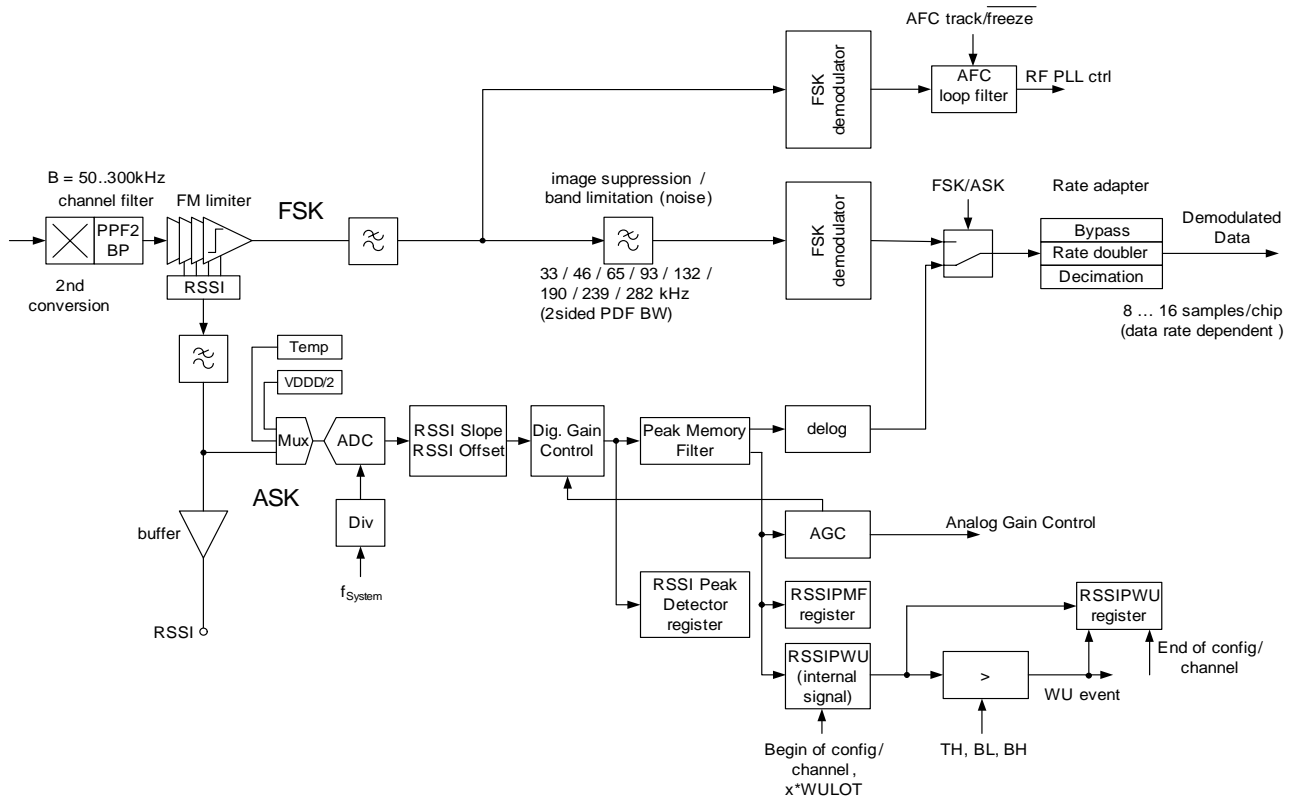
AFC track/$\overline{\text{freeze}}$

FSK demodulator

AFC loop filter

RF PLL ctrl

B = 50..300kHz

channel filter

FM limiter

FSK

image suppression / band limitation (noise)

FSK demodulator

FSK/ASK

Rate adapter

PPF2 BP

Bypass

Rate doubler

Decimation

Demodulated Data

2nd conversion

RSSI

33 / 46 / 65 / 93 / 132 / 190 / 239 / 282 kHz (2sided PDF BW)

8 … 16 samples/chip (data rate dependent )

Temp

VDDD/2

Mux

ADC

RSSI Slope RSSI Offset

Dig. Gain Control

Peak Memory Filter

delog

ASK

Div

AGC

Analog Gain Control

buffer

$f_{System}$

RSSI Peak Detector register

RSSIPMF register

RSSIPWU register

RSSI

RSSIPWU (internal signal)

>

End of config/ channel

WU event

Begin of config/ channel, x*WULOT

TH, BL, BH